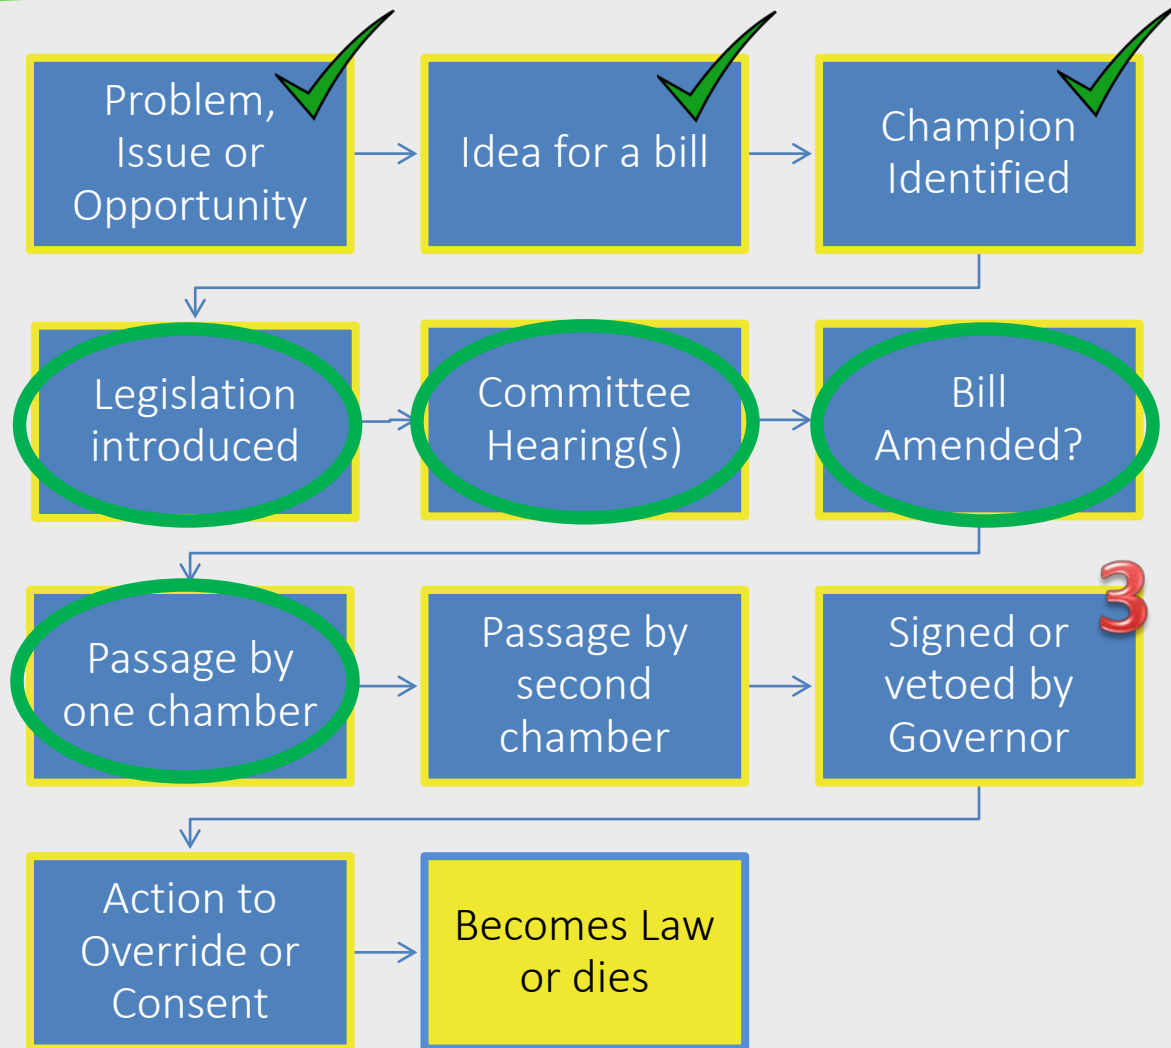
Problem, Issue or Opportunity

Idea for a bill

Champion Identified

Legislation introduced

Committee Hearing(s)

Bill Amended?

Passage by one chamber

Passage by second chamber

3

Signed or vetoed by Governor

Action to Override or Consent

Becomes Law or dies